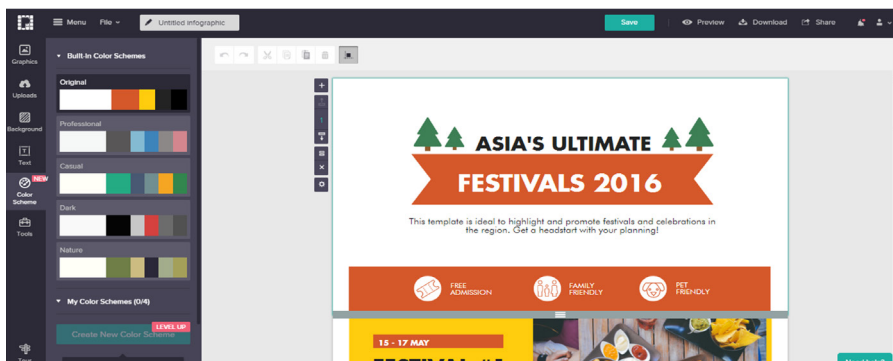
Menu File

Untitled infographic

Save

Preview

Download

Share

Graphics

Uploads

Background

Text

NEW

Color Scheme

Tools

Built-In Color Schemes

Original

Professional

Casual

Dark

Nature

My Color Schemes (0/4)

LEVEL UP

Create New Color Scheme

ASIA'S ULTIMATE

FESTIVALS 2016

This template is ideal to highlight and promote festivals and celebrations in the region. Get a headstart with your planning!

FREE ADMISSION

FAMILY FRIENDLY

PET FRIENDLY

15 - 17 MAY

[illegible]